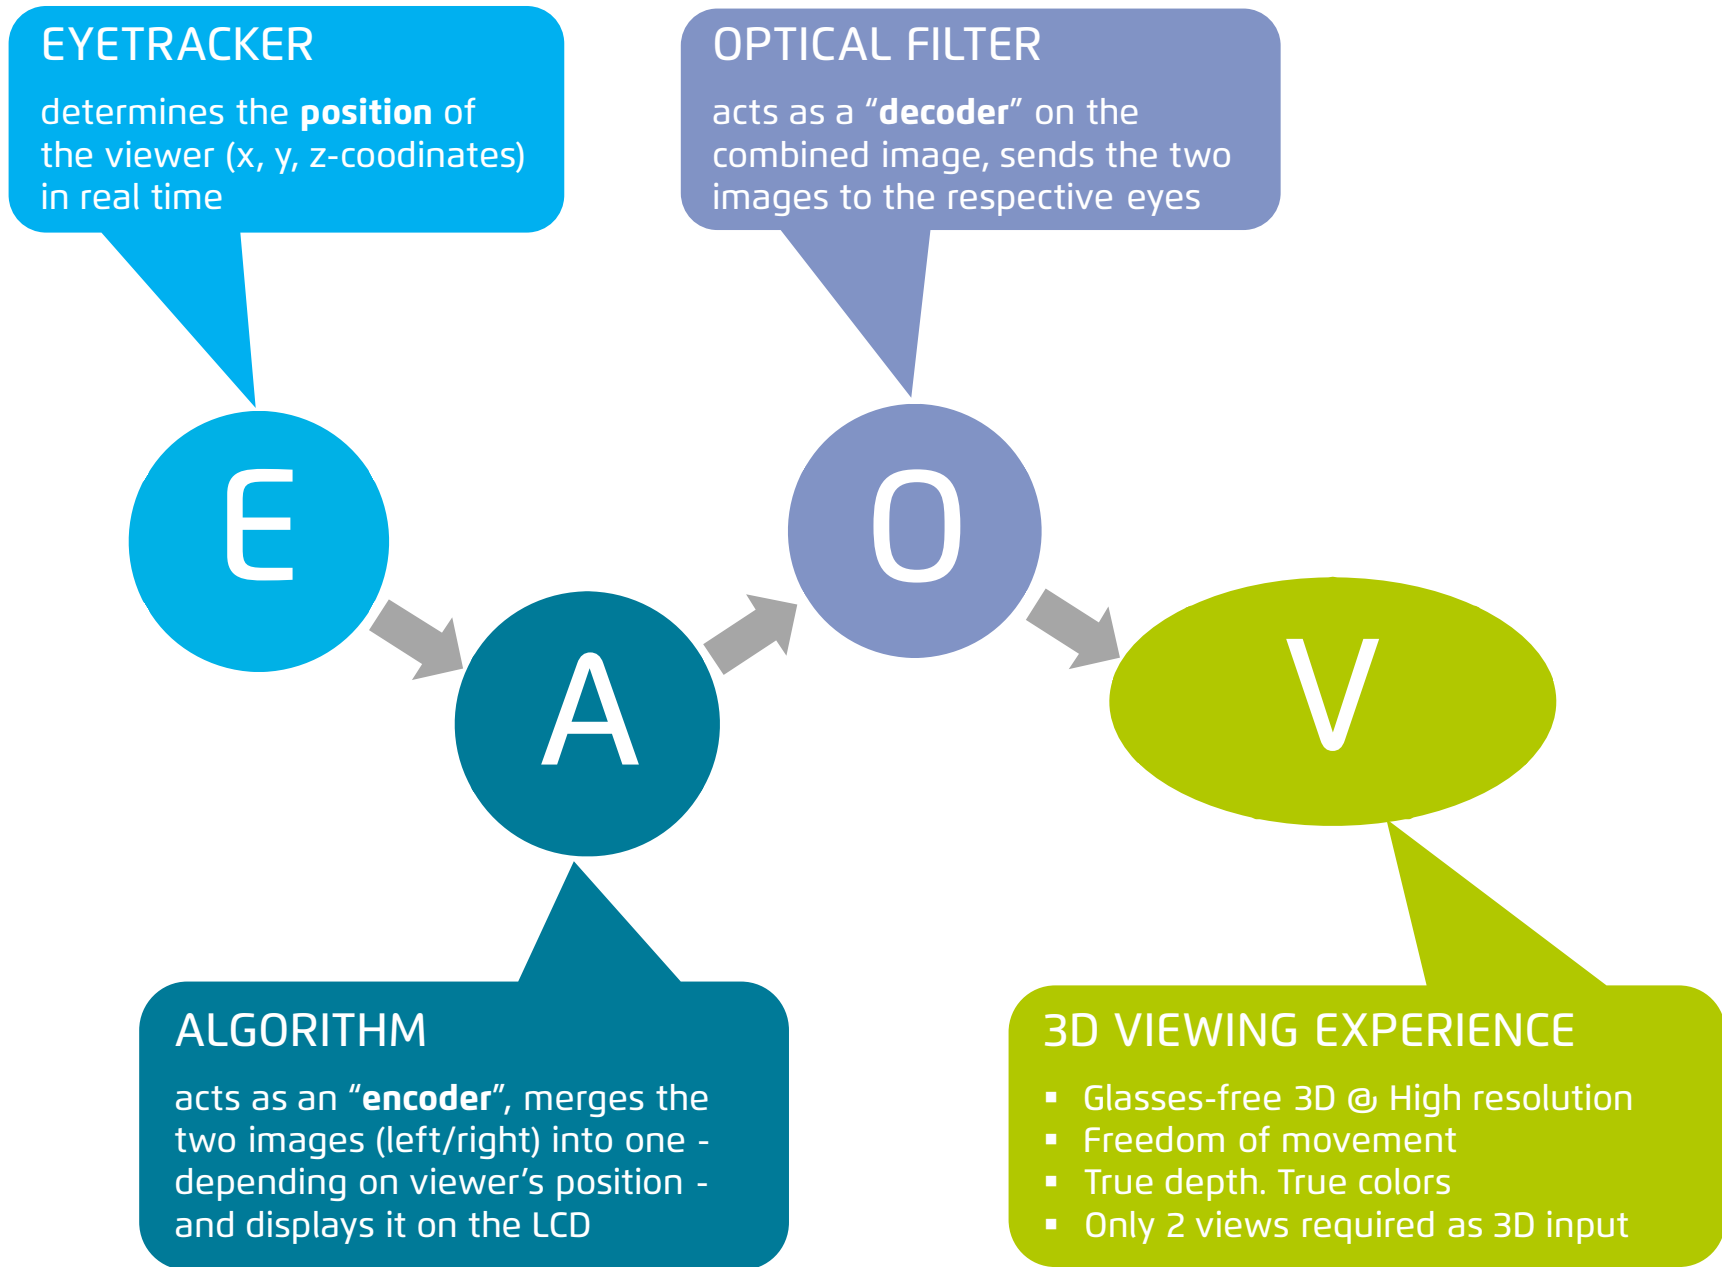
EYETRACKER

determines the **position** of the viewer (x, y, z-coodinates) in real time

OPTICAL FILTER

acts as a “**decoder**” on the combined image, sends the two images to the respective eyes

E

A

O

V

ALGORITHM

acts as an “**encoder**”, merges the two images (left/right) into one - depending on viewer’s position - and displays it on the LCD

3D VIEWING EXPERIENCE

- Glasses-free 3D @ High resolution
- Freedom of movement
- True depth. True colors
- Only 2 views required as 3D input